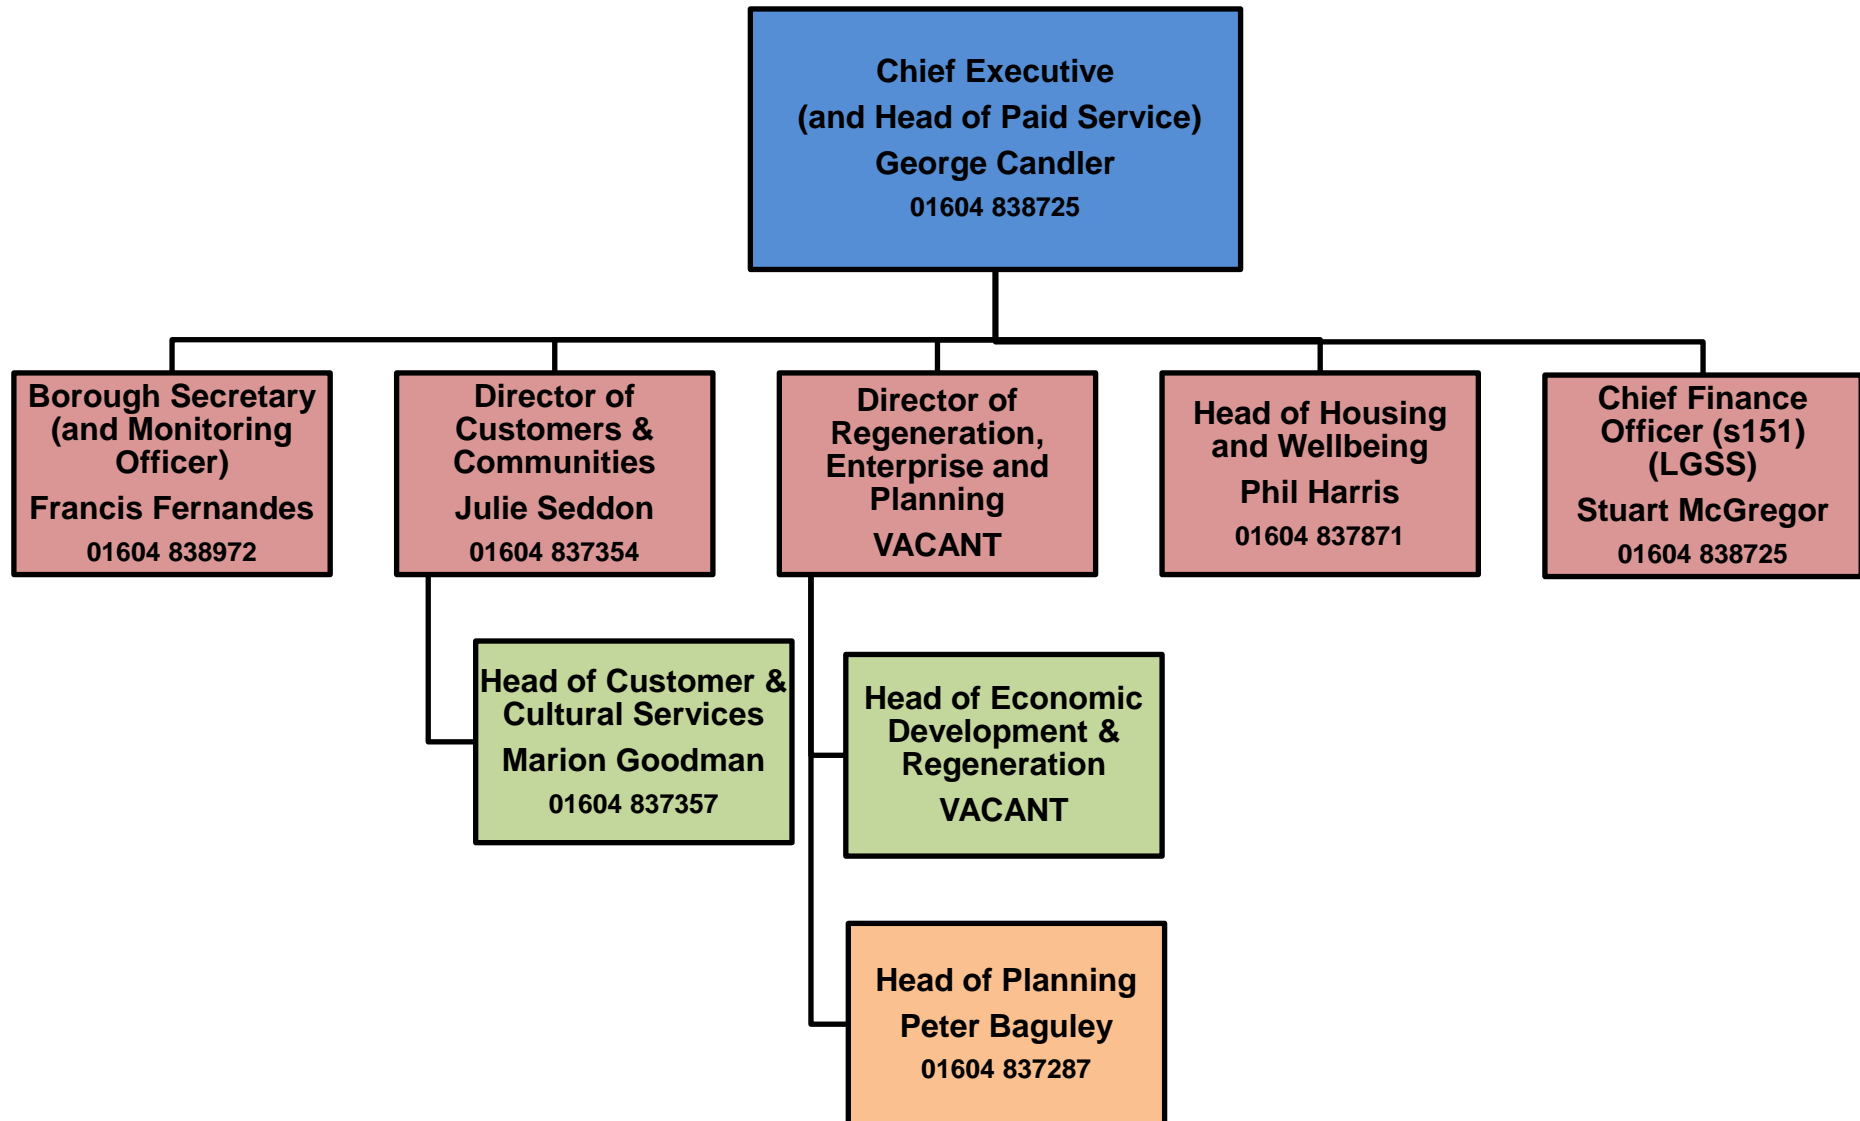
Chief Executive
(and Head of Paid Service)
George Candler
01604 838725

Borough Secretary (and Monitoring Officer)
Francis Fernandes
01604 838972

Director of Customers & Communities
Julie Seddon
01604 837354

Director of Regeneration, Enterprise and Planning
VACANT

Head of Housing and Wellbeing
Phil Harris
01604 837871

Chief Finance Officer (s151) (LGSS)
Stuart McGregor
01604 838725

Head of Customer & Cultural Services
Marion Goodman
01604 837357

Head of Economic Development & Regeneration
VACANT

Head of Planning
Peter Baguley
01604 837287